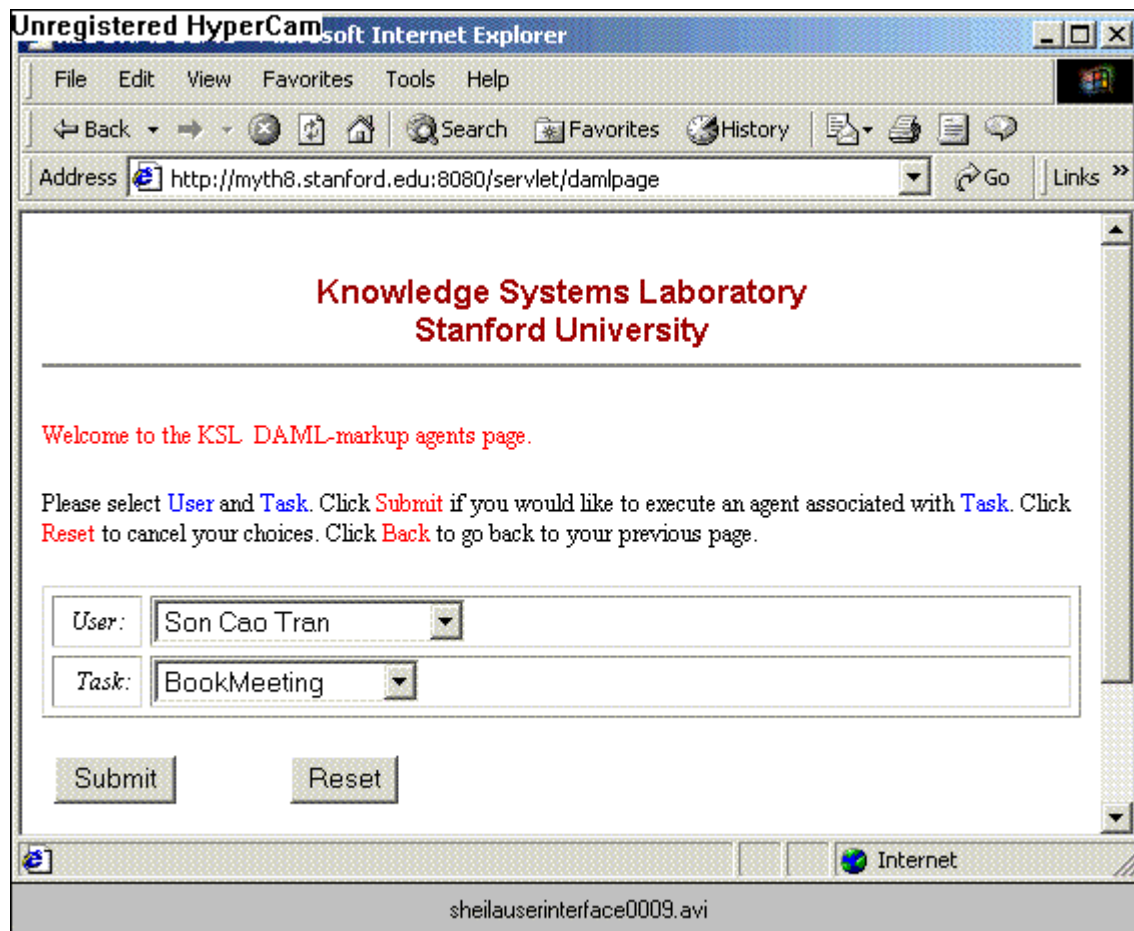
Unregistered HyperCam soft Internet Explorer

File Edit View Favorites Tools Help

Back Search Favorites History

Address http://myth8.stanford.edu:8080/servlet/damlpage Go Links »

Knowledge Systems Laboratory
Stanford University

Welcome to the KSL DAML-markup agents page.

Please select User and Task. Click Submit if you would like to execute an agent associated with Task. Click Reset to cancel your choices. Click Back to go back to your previous page.

| User: | Son Cao Tran |
|---|---|
| Task: | BookMeeting |

Submit Reset

Internet

sheilauserinterface0009.avi